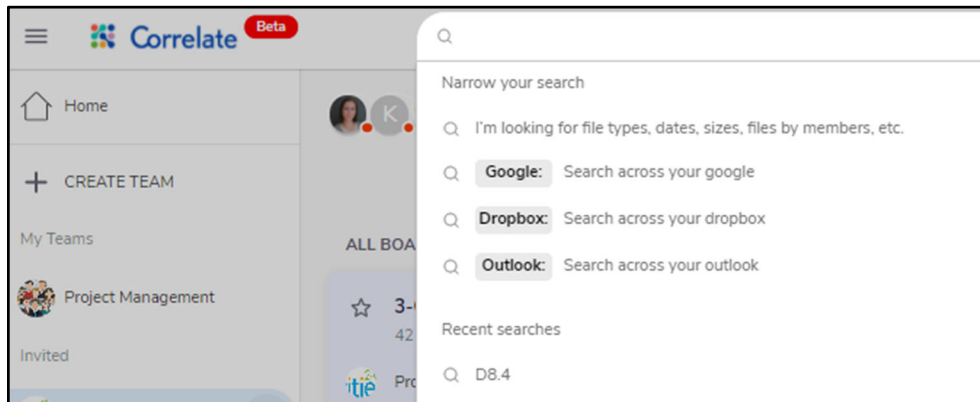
Correlate Beta

Home

CREATE TEAM

My Teams

Project Management

Invited

K

ALL BOA

3-

42

Pro

Narrow your search

I'm looking for file types, dates, sizes, files by members, etc.

Google: Search across your google

Dropbox: Search across your dropbox

Outlook: Search across your outlook

Recent searches

D8.4